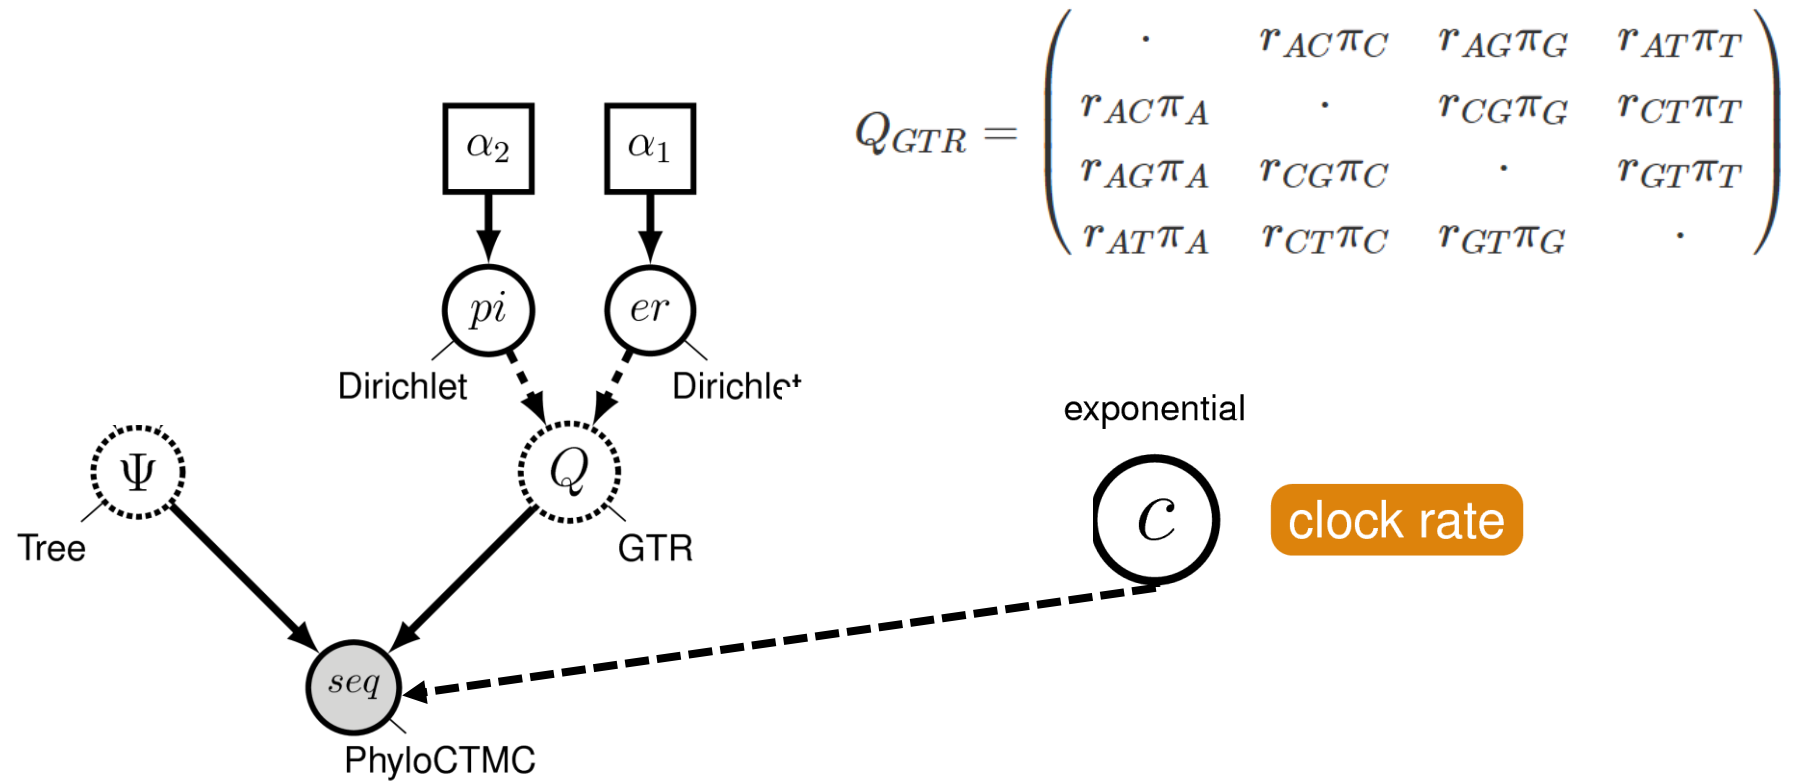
$Q_{GTR} = \begin{pmatrix} \cdot & r_{AC}\pi_C & r_{AG}\pi_G & r_{AT}\pi_T \\ r_{AC}\pi_A & \cdot & r_{CG}\pi_G & r_{CT}\pi_T \\ r_{AG}\pi_A & r_{CG}\pi_C & \cdot & r_{GT}\pi_T \\ r_{AT}\pi_A & r_{CT}\pi_C & r_{GT}\pi_G & \cdot \end{pmatrix}$

$\alpha_2$

$\alpha_1$

$pi$

$er$

Dirichlet

Dirichlet

$\Psi$

$Q$

Tree

GTR

exponential

$c$

clock rate

$seq$

PhyloCTMC